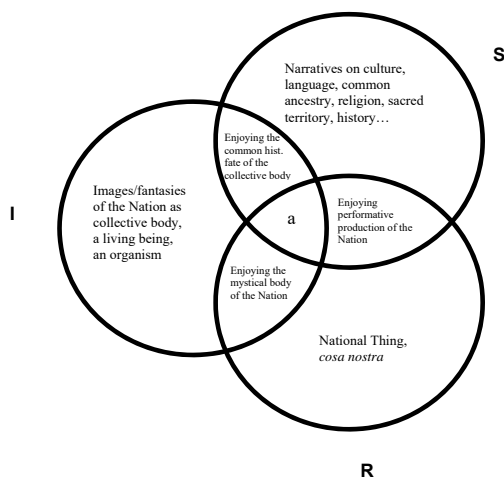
S

Narratives on culture, language, common ancestry, religion, sacred territory, history…

I

Images/fantasies of the Nation as collective body, a living being, an organism

Enjoying the common hist. fate of the collective body

a

Enjoying performative production of the Nation

Enjoying the mystical body of the Nation

National Thing, *cosa nostra*

R